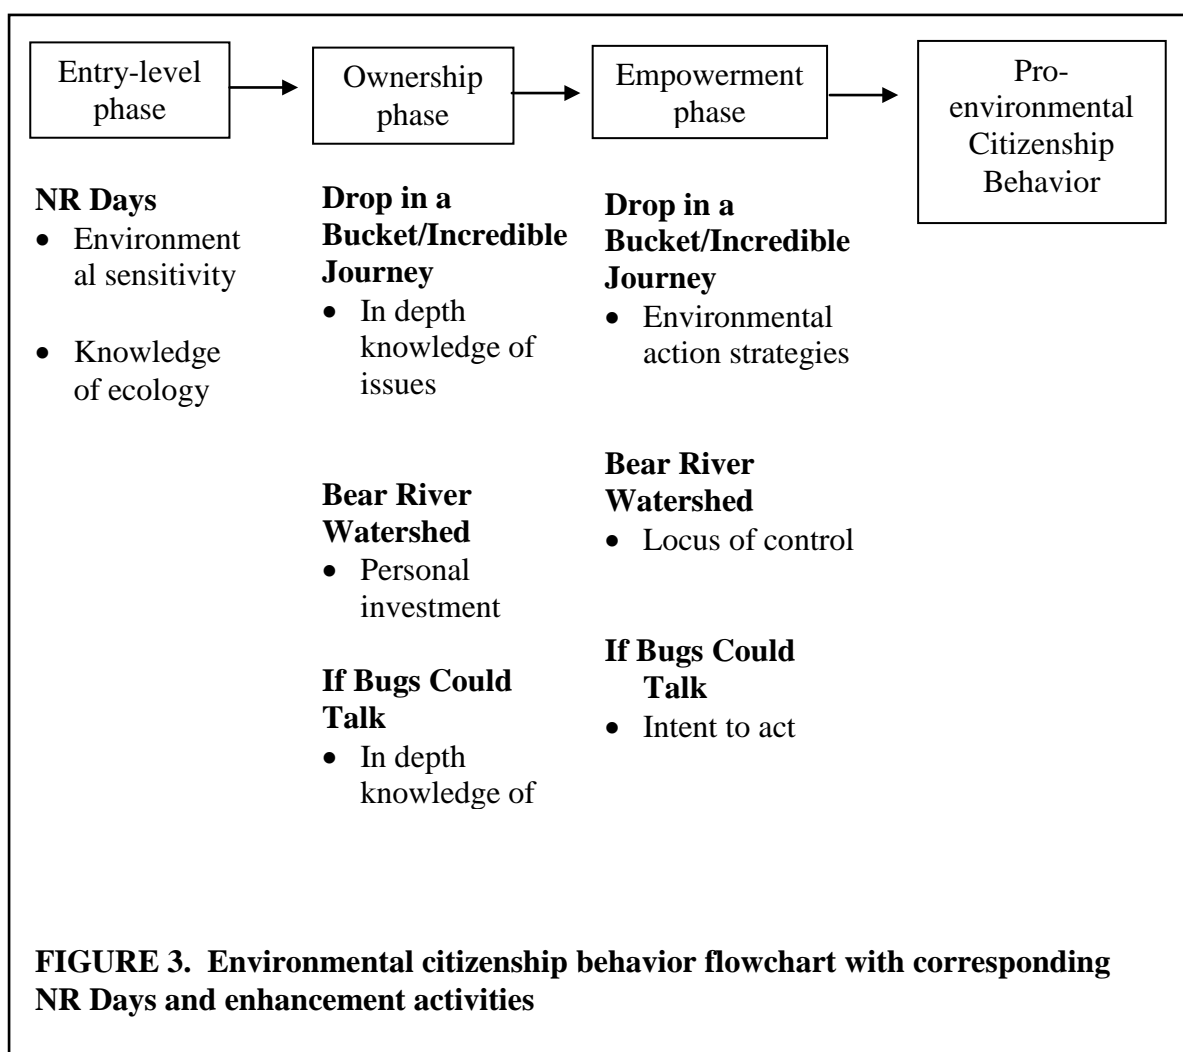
Entry-level phase

Ownership phase

Empowerment phase

Pro-environmental Citizenship Behavior

**NR Days**
- Environmental sensitivity
- Knowledge of ecology

**Drop in a Bucket/Incredible Journey**
- In depth knowledge of issues

**Bear River Watershed**
- Personal investment

**If Bugs Could Talk**
- In depth knowledge of

**Drop in a Bucket/Incredible Journey**
- Environmental action strategies

**Bear River Watershed**
- Locus of control

**If Bugs Could Talk**
- Intent to act

**FIGURE 3. Environmental citizenship behavior flowchart with corresponding NR Days and enhancement activities**